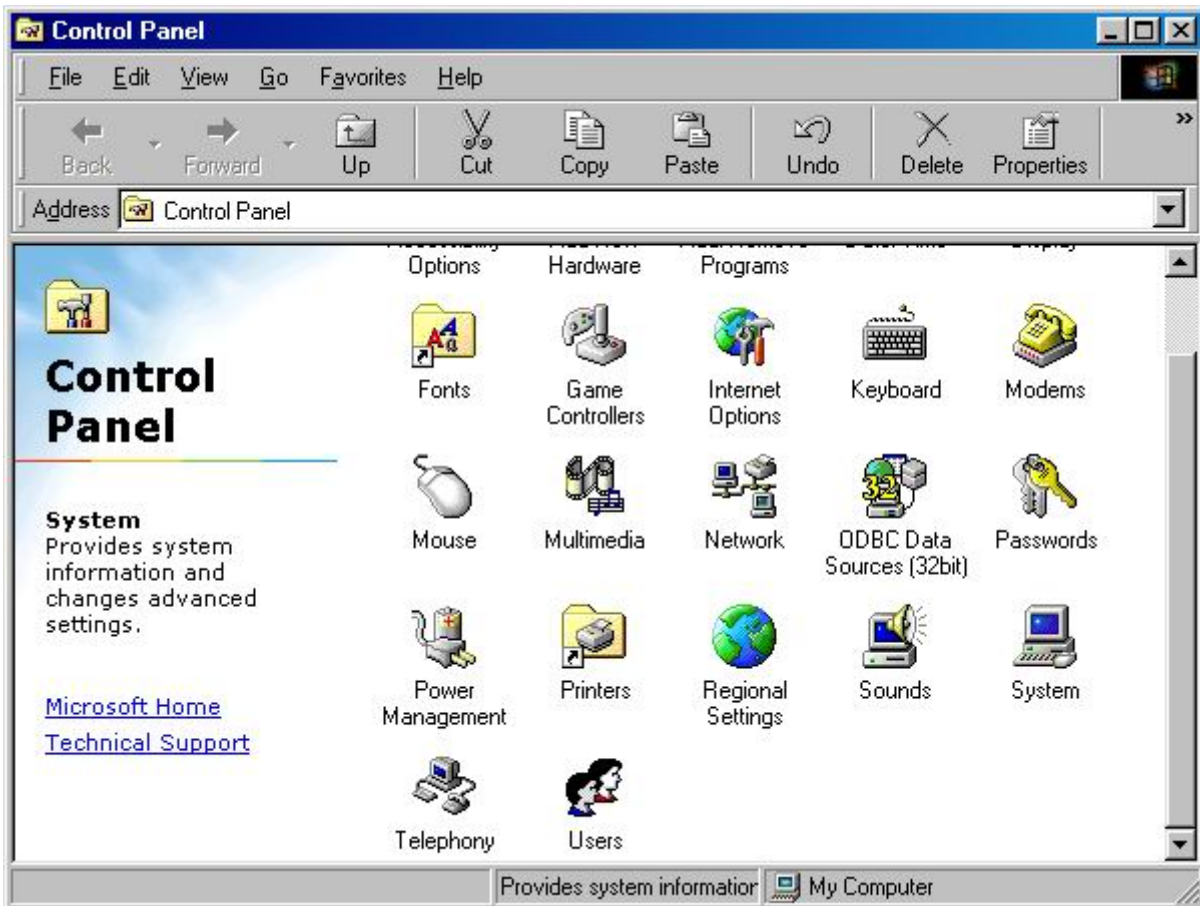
Control Panel

File Edit View Go Favorites Help

Back Forward Up Cut Copy Paste Undo Delete Properties

Address Control Panel

Control Panel

System
Provides system information and changes advanced settings.

Microsoft Home
Technical Support

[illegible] Options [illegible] Hardware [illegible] Programs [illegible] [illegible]

Fonts
Game Controllers
Internet Options
Keyboard
Modems
Mouse
Multimedia
Network
ODBC Data Sources (32bit)
Passwords
Power Management
Printers
Regional Settings
Sounds
System
Telephony
Users

Provides system informatior My Computer